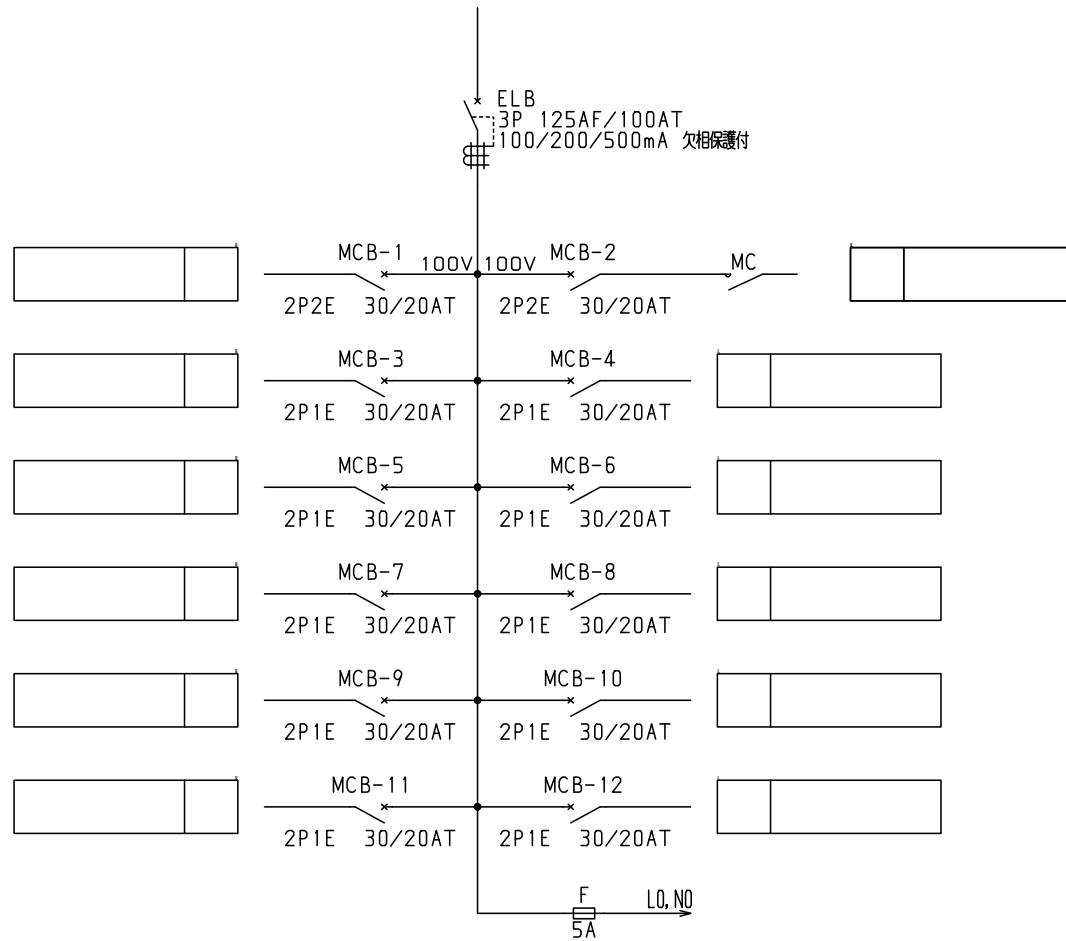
ELB
3P 125AF/100AT
100/200/500mA 欠相保護付

MCB-1
100V
2P2E 30/20AT

MCB-2
100V
MC
2P2E 30/20AT

MCB-3
2P1E 30/20AT

MCB-4
2P1E 30/20AT

MCB-5
2P1E 30/20AT

MCB-6
2P1E 30/20AT

MCB-7
2P1E 30/20AT

MCB-8
2P1E 30/20AT

MCB-9
2P1E 30/20AT

MCB-10
2P1E 30/20AT

MCB-11
2P1E 30/20AT

MCB-12
2P1E 30/20AT

F
5A
L0,N0